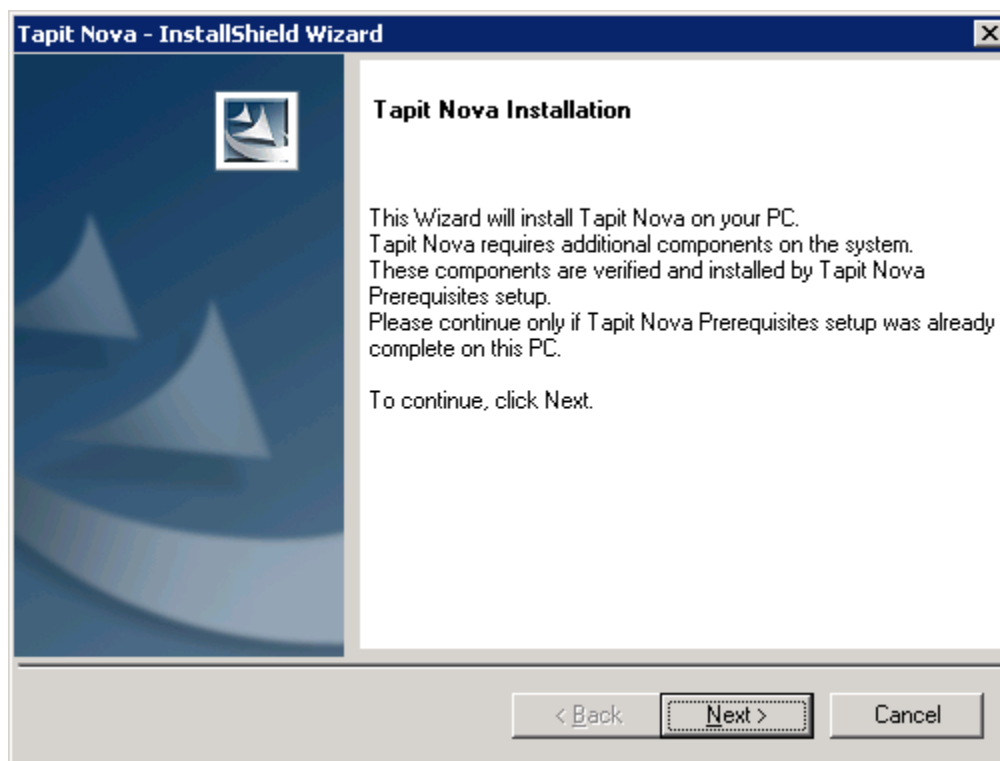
Tapit Nova - InstallShield Wizard

Tapit Nova Installation

This Wizard will install Tapit Nova on your PC.
Tapit Nova requires additional components on the system.
These components are verified and installed by Tapit Nova Prerequisites setup.
Please continue only if Tapit Nova Prerequisites setup was already complete on this PC.

To continue, click Next.

< Back | Next > | Cancel